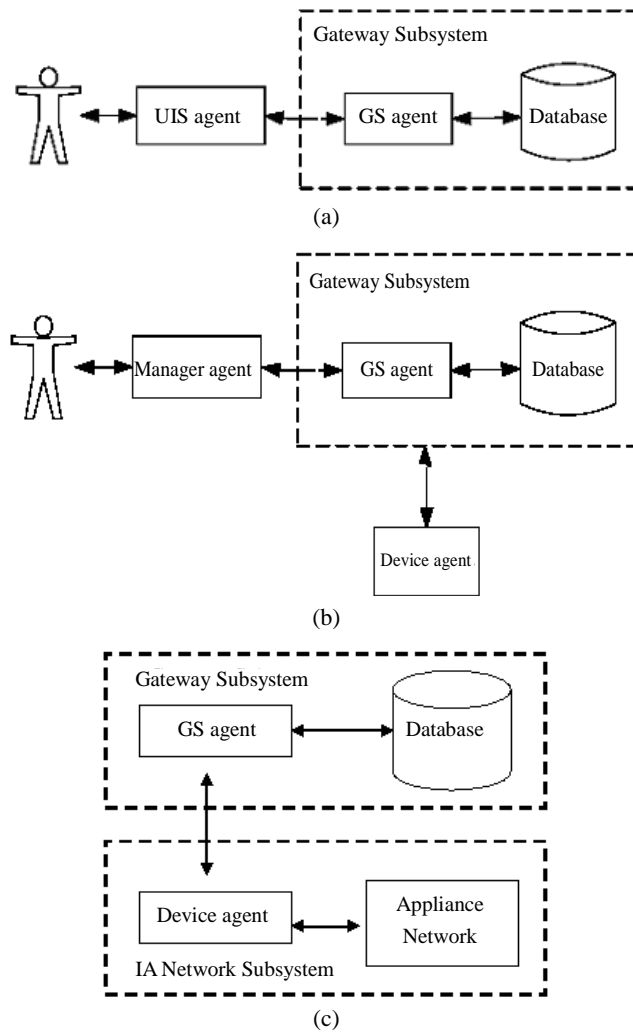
Gateway Subsystem

UIS agent

GS agent

Database

(a)

Gateway Subsystem

Manager agent

GS agent

Database

Device agent

(b)

Gateway Subsystem

GS agent

Database

Device agent

Appliance Network

IA Network Subsystem

(c)